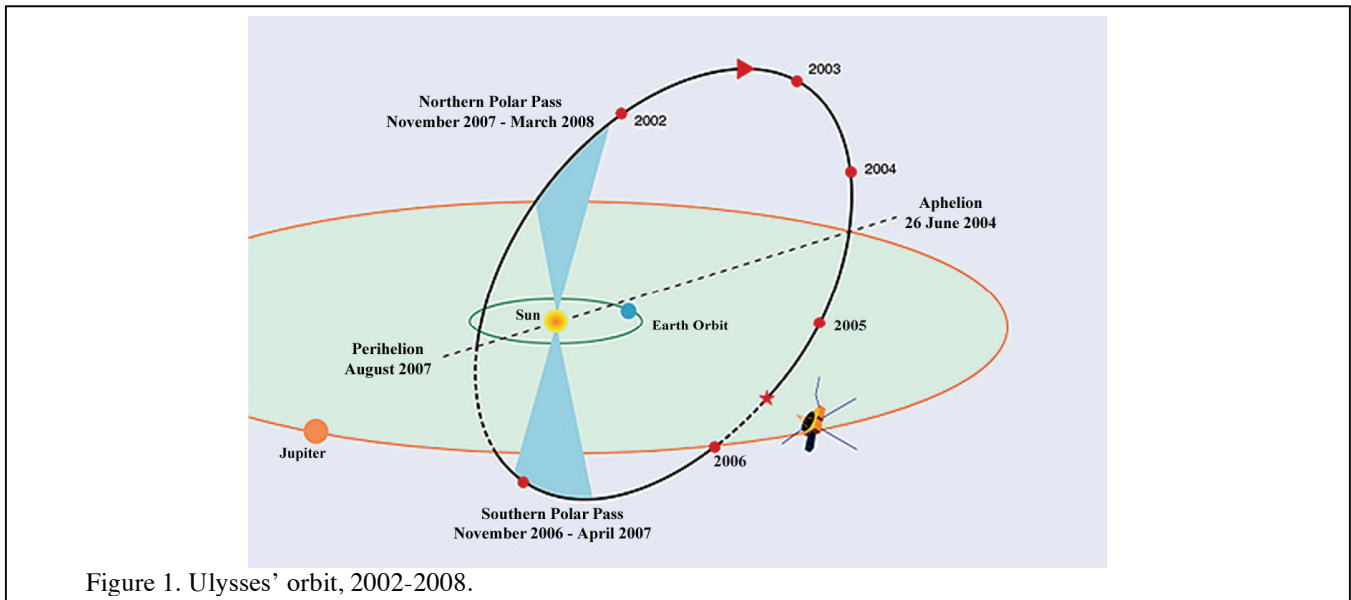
2003

Northern Polar Pass
November 2007 - March 2008

2002

2004

Aphelion
26 June 2004

Sun

Earth Orbit

2005

Perihelion
August 2007

Jupiter

2006

Southern Polar Pass
November 2006 - April 2007

Figure 1. Ulysses' orbit, 2002-2008.